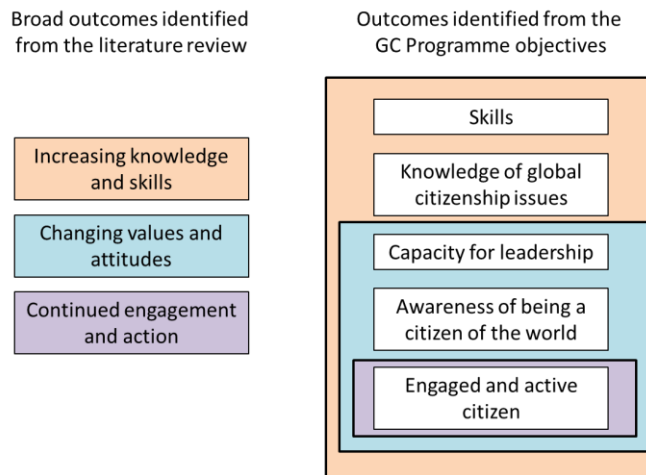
Broad outcomes identified from the literature review

Increasing knowledge and skills

Changing values and attitudes

Continued engagement and action

Outcomes identified from the GC Programme objectives

Skills

Knowledge of global citizenship issues

Capacity for leadership

Awareness of being a citizen of the world

Engaged and active citizen